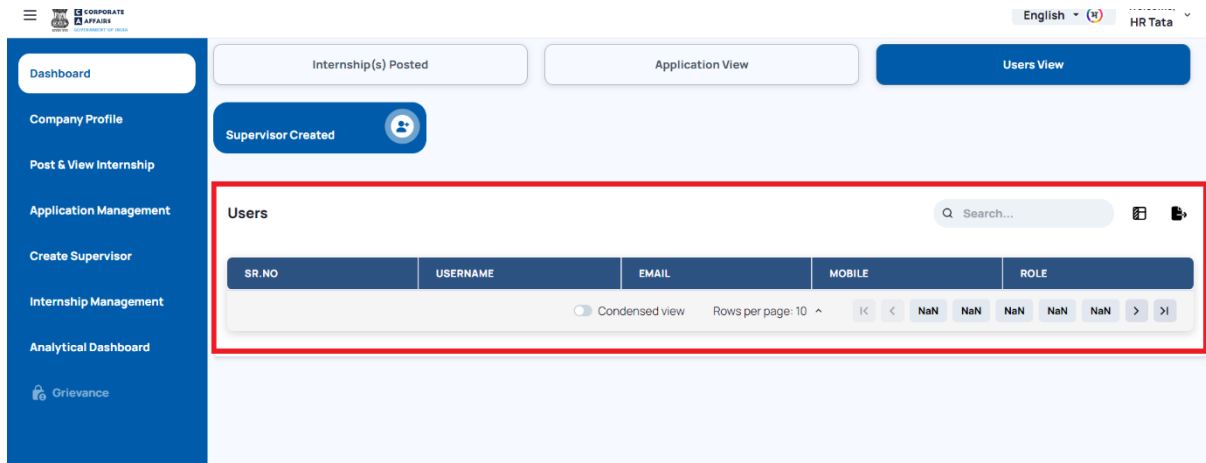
CORPORATE AFFAIRS
GOVERNMENT OF INDIA

English

HR Tata

Dashboard

Company Profile

Post & View Internship

Application Management

Create Supervisor

Internship Management

Analytical Dashboard

Grievance

Internship(s) Posted

Application View

Users View

Supervisor Created

Users

Search...

| SR.NO | USERNAME | EMAIL | MOBILE | ROLE |
|---|---|---|---|---|

Condensed view   Rows per page: 10   NaN NaN NaN NaN NaN